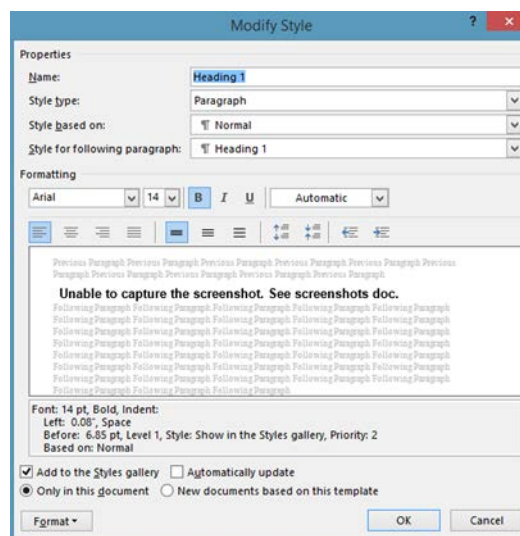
Modify Style

Properties

Name: Heading 1

Style type: Paragraph

Style based on: ¶ Normal

Style for following paragraph: ¶ Heading 1

Formatting

Arial 14 B I U Automatic

Previous Paragraph Previous Paragraph Previous Paragraph Previous Paragraph Previous Paragraph Previous Paragraph Previous Paragraph Previous Paragraph Previous Paragraph Previous Paragraph

Unable to capture the screenshot. See screenshots doc.

Following Paragraph Following Paragraph Following Paragraph Following Paragraph Following Paragraph Following Paragraph Following Paragraph Following Paragraph Following Paragraph Following Paragraph Following Paragraph Following Paragraph Following Paragraph Following Paragraph Following Paragraph Following Paragraph Following Paragraph Following Paragraph Following Paragraph Following Paragraph Following Paragraph Following Paragraph Following Paragraph Following Paragraph Following Paragraph Following Paragraph Following Paragraph Following Paragraph Following Paragraph Following Paragraph Following Paragraph Following Paragraph Following Paragraph

Font: 14 pt, Bold, Indent:
Left: 0.08", Space
Before: 6.85 pt, Level 1, Style: Show in the Styles gallery, Priority: 2
Based on: Normal

Add to the Styles gallery Automatically update

Only in this document New documents based on this template

Format OK Cancel